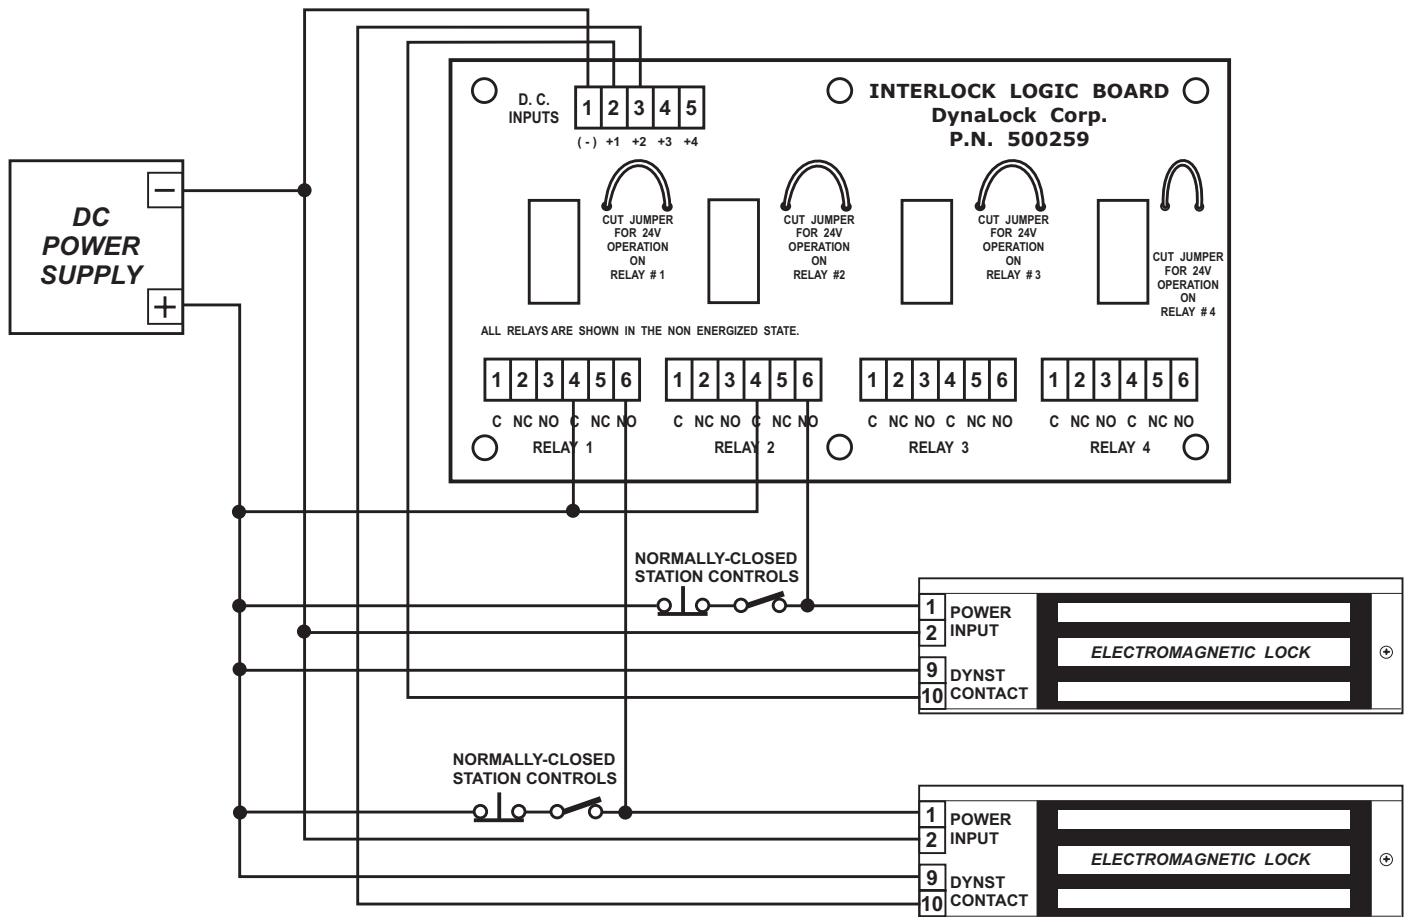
DC POWER SUPPLY

−

+

D. C. INPUTS

| 1 | 2 | 3 | 4 | 5 |
|---|---|---|---|---|
| (-) | +1 | +2 | +3 | +4 |

INTERLOCK LOGIC BOARD
DynaLock Corp.
P.N. 500259

CUT JUMPER FOR 24V OPERATION ON RELAY # 1

CUT JUMPER FOR 24V OPERATION ON RELAY #2

CUT JUMPER FOR 24V OPERATION ON RELAY # 3

CUT JUMPER FOR 24V OPERATION ON RELAY # 4

ALL RELAYS ARE SHOWN IN THE NON ENERGIZED STATE.

| 1 | 2 | 3 | 4 | 5 | 6 |
|---|---|---|---|---|---|
| C | NC | NO | C | NC | NO |

RELAY 1

| 1 | 2 | 3 | 4 | 5 | 6 |
|---|---|---|---|---|---|
| C | NC | NO | C | NC | NO |

RELAY 2

| 1 | 2 | 3 | 4 | 5 | 6 |
|---|---|---|---|---|---|
| C | NC | NO | C | NC | NO |

RELAY 3

| 1 | 2 | 3 | 4 | 5 | 6 |
|---|---|---|---|---|---|
| C | NC | NO | C | NC | NO |

RELAY 4

NORMALLY-CLOSED STATION CONTROLS

1 POWER
2 INPUT
9 DYNST
10 CONTACT

ELECTROMAGNETIC LOCK

NORMALLY-CLOSED STATION CONTROLS

1 POWER
2 INPUT
9 DYNST
10 CONTACT

ELECTROMAGNETIC LOCK